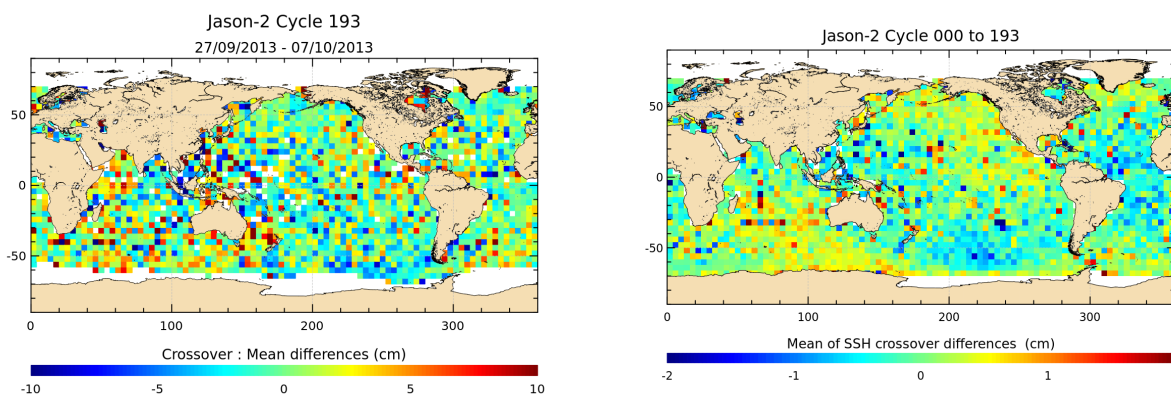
Jason-2 Cycle 193
27/09/2013 - 07/10/2013

50
0
-50
0
100
200
300

Crossover : Mean differences (cm)
-10
-5
0
5
10

Jason-2 Cycle 000 to 193

50
0
-50
0
100
200
300

Mean of SSH crossover differences (cm)
-2
-1
0
1